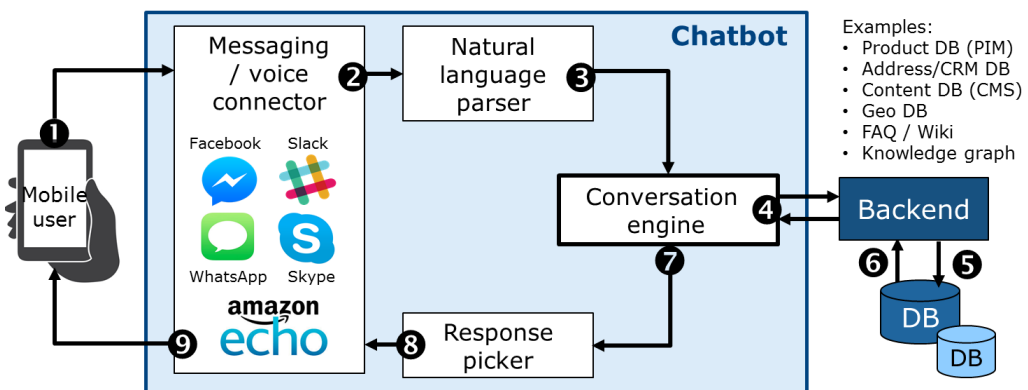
Chatbot

Mobile user

1

Messaging / voice connector

Facebook

Slack

WhatsApp

Skype

amazon echo

2

Natural language parser

3

Conversation engine

4

7

Response picker

8

9

Examples:
• Product DB (PIM)
• Address/CRM DB
• Content DB (CMS)
• Geo DB
• FAQ / Wiki
• Knowledge graph

Backend

6

5

DB

DB